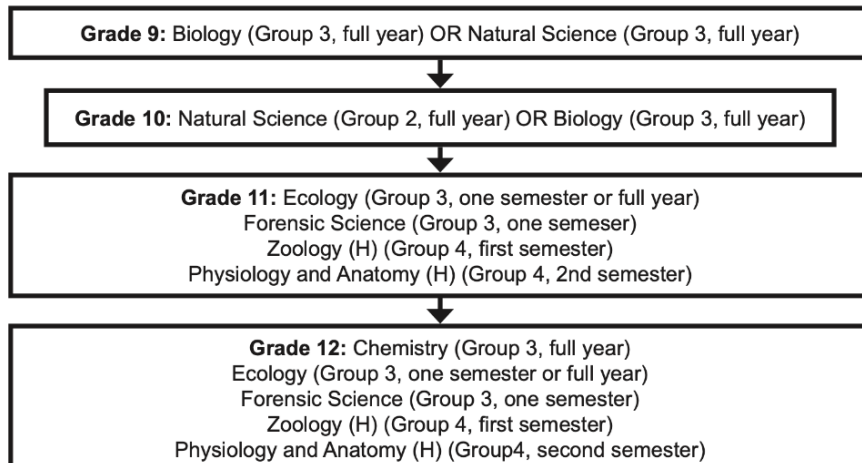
**Grade 9:** Biology (Group 3, full year) OR Natural Science (Group 3, full year)

**Grade 10:** Natural Science (Group 2, full year) OR Biology (Group 3, full year)

**Grade 11:** Ecology (Group 3, one semester or full year)
Forensic Science (Group 3, one semeser)
Zoology (H) (Group 4, first semester)
Physiology and Anatomy (H) (Group 4, 2nd semester)

**Grade 12:** Chemistry (Group 3, full year)
Ecology (Group 3, one semester or full year)
Forensic Science (Group 3, one semester)
Zoology (H) (Group 4, first semester)
Physiology and Anatomy (H) (Group4, second semester)